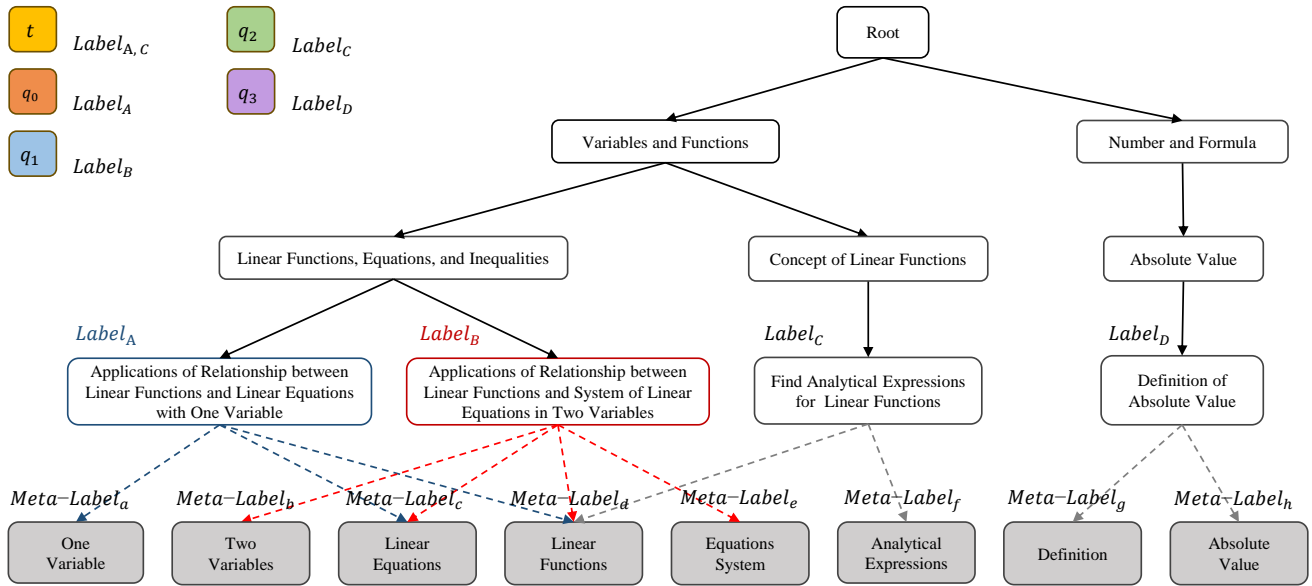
$t$ $Label_{A,C}$
$q_2$ $Label_C$
$q_0$ $Label_A$
$q_3$ $Label_D$
$q_1$ $Label_B$

Root

Variables and Functions

Number and Formula

Linear Functions, Equations, and Inequalities

Concept of Linear Functions

Absolute Value

$Label_A$

Applications of Relationship between Linear Functions and Linear Equations with One Variable

$Label_B$

Applications of Relationship between Linear Functions and System of Linear Equations in Two Variables

$Label_C$

Find Analytical Expressions for Linear Functions

$Label_D$

Definition of Absolute Value

$Meta\text{-}Label_a$ $Meta\text{-}Label_b$ $Meta\text{-}Label_c$ $Meta\text{-}Label_d$ $Meta\text{-}Label_e$ $Meta\text{-}Label_f$ $Meta\text{-}Label_g$ $Meta\text{-}Label_h$

One Variable

Two Variables

Linear Equations

Linear Functions

Equations System

Analytical Expressions

Definition

Absolute Value